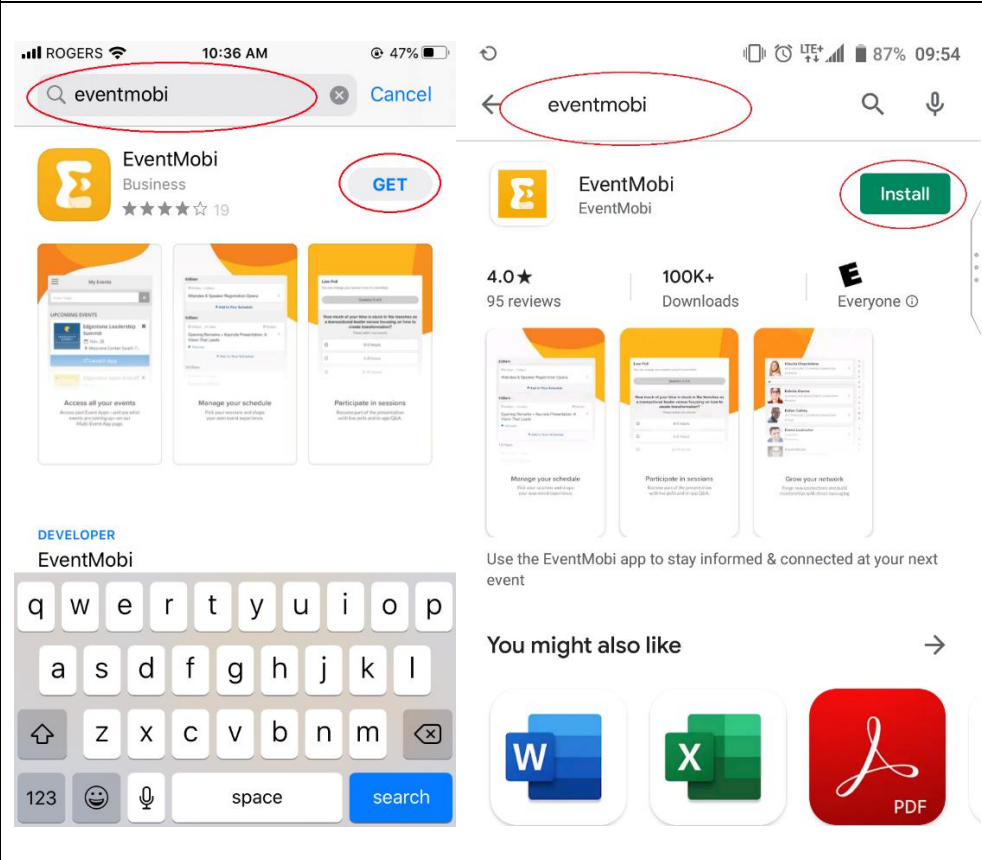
ROGERS 10:36 AM 47%

eventmobi

Cancel

EventMobi
Business
★★★★☆ 19

GET

My Events

UPCOMING EVENTS

Access all your events

Manage your schedule

Live Poll

Participate in sessions

DEVELOPER
EventMobi

q w e r t y u i o p
a s d f g h j k l
z x c v b n m
123 space search

87% 09:54

eventmobi

EventMobi
EventMobi

Install

4.0★
95 reviews

100K+
Downloads

Everyone

Manage your schedule

Participate in sessions

Grow your network

Use the EventMobi app to stay informed & connected at your next event

You might also like

W

X

PDF